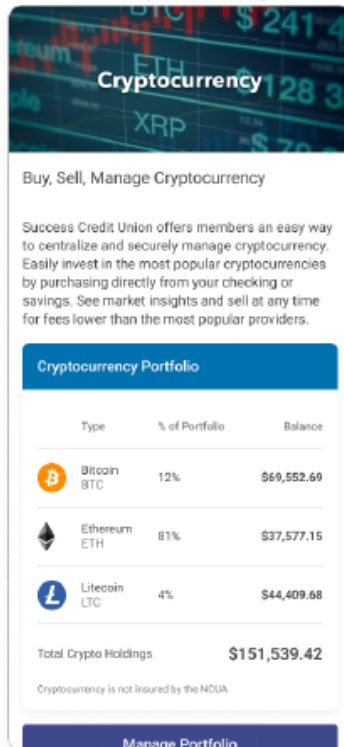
BTC
$241
ETH
128
XRP

Cryptocurrency

Buy, Sell, Manage Cryptocurrency

Success Credit Union offers members an easy way to centralize and securely manage cryptocurrency. Easily invest in the most popular cryptocurrencies by purchasing directly from your checking or savings. See market insights and sell at any time for fees lower than the most popular providers.

Cryptocurrency Portfolio

| Type | % of Portfolio | Balance |
|---|---|---|
| Bitcoin BTC | 12% | $69,552.69 |
| Ethereum ETH | 81% | $37,577.15 |
| Litecoin LTC | 4% | $44,409.68 |

Total Crypto Holdings $151,539.42

Cryptocurrency is not insured by the NCUA

Manage Portfolio